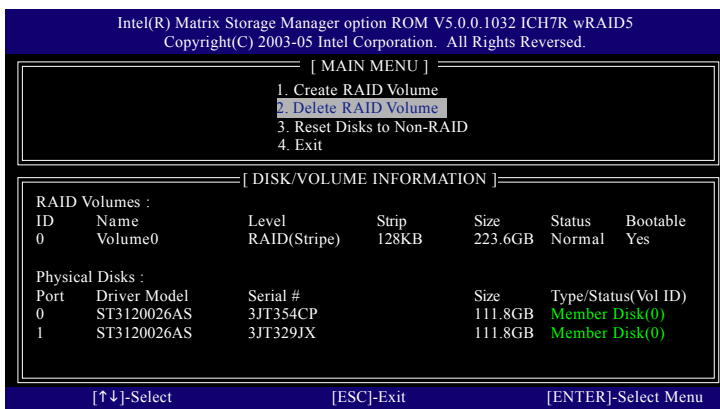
Intel(R) Matrix Storage Manager option ROM V5.0.0.1032 ICH7R wRAID5
Copyright(C) 2003-05 Intel Corporation. All Rights Reversed.

[ MAIN MENU ]

1. Create RAID Volume
2. Delete RAID Volume
3. Reset Disks to Non-RAID
4. Exit

[ DISK/VOLUME INFORMATION ]

RAID Volumes :

| ID | Name | Level | Strip | Size | Status | Bootable |
|---|---|---|---|---|---|---|
| 0 | Volume0 | RAID(Stripe) | 128KB | 223.6GB | Normal | Yes |

Physical Disks :

| Port | Driver Model | Serial # | Size | Type/Status(Vol ID) |
|---|---|---|---|---|
| 0 | ST3120026AS | 3JT354CP | 111.8GB | Member Disk(0) |
| 1 | ST3120026AS | 3JT329JX | 111.8GB | Member Disk(0) |

[↑↓]-Select [ESC]-Exit [ENTER]-Select Menu